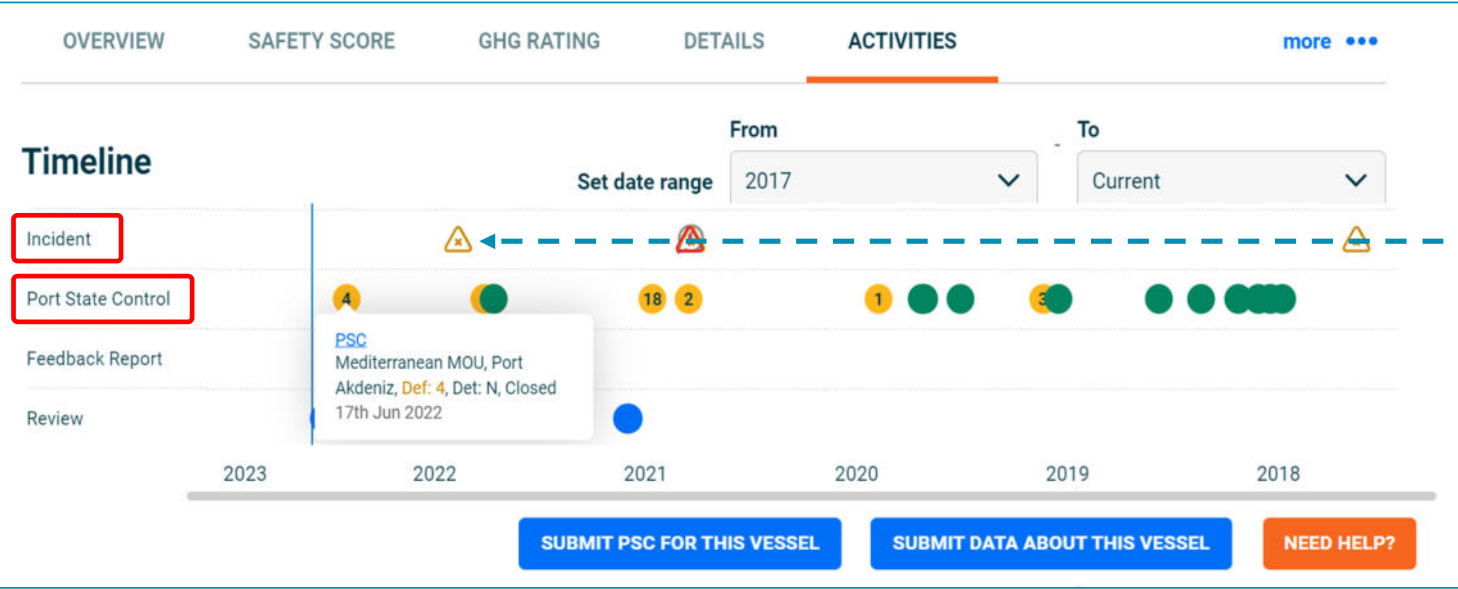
OVERVIEW SAFETY SCORE GHG RATING DETAILS ACTIVITIES more •••

Timeline

Set date range

From
2017

To
Current

Incident

Port State Control

Feedback Report

Review

4 18 2 1 3

PSC
Mediterranean MOU, Port Akdeniz, Def: 4, Det: N, Closed
17th Jun 2022

2023 2022 2021 2020 2019 2018

SUBMIT PSC FOR THIS VESSEL

SUBMIT DATA ABOUT THIS VESSEL

NEED HELP?